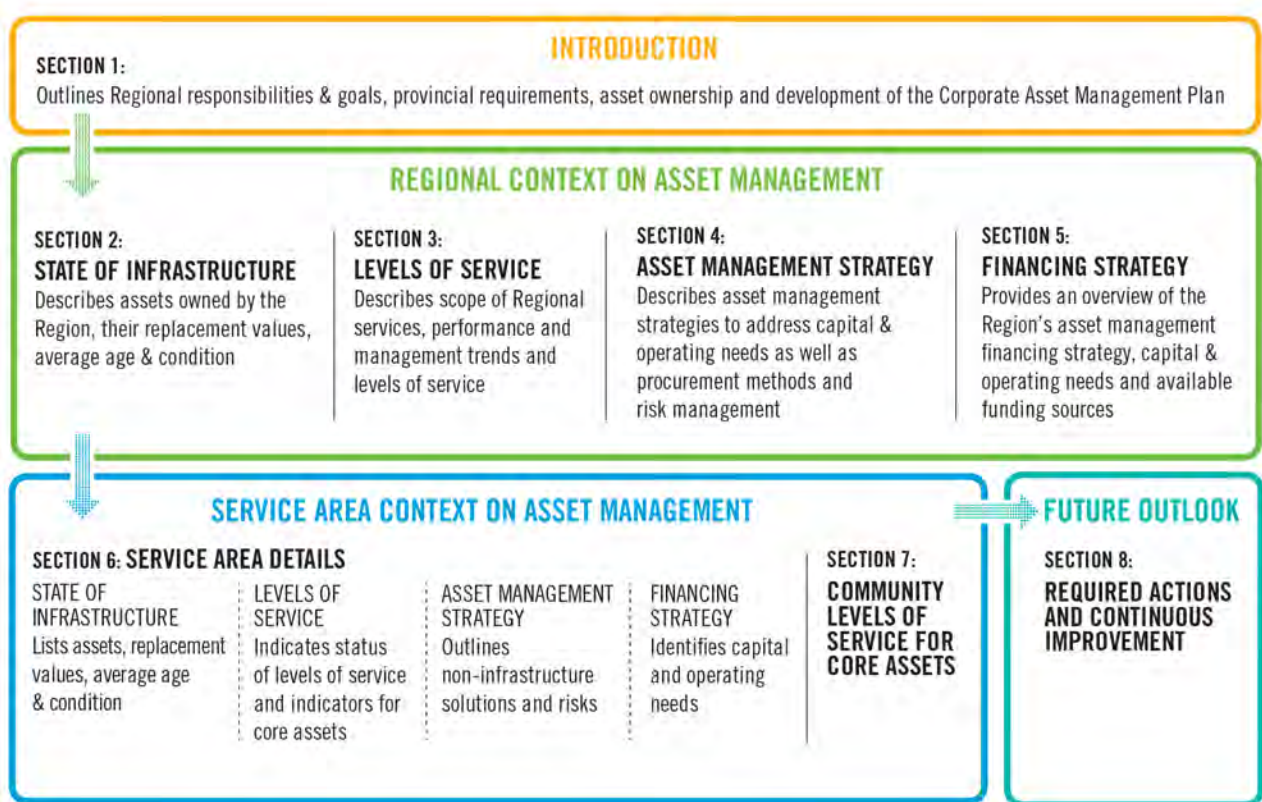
SECTION 1:

INTRODUCTION

Outlines Regional responsibilities & goals, provincial requirements, asset ownership and development of the Corporate Asset Management Plan

REGIONAL CONTEXT ON ASSET MANAGEMENT

SECTION 2:
STATE OF INFRASTRUCTURE
Describes assets owned by the Region, their replacement values, average age & condition

SECTION 3:
LEVELS OF SERVICE
Describes scope of Regional services, performance and management trends and levels of service

SECTION 4:
ASSET MANAGEMENT STRATEGY
Describes asset management strategies to address capital & operating needs as well as procurement methods and risk management

SECTION 5:
FINANCING STRATEGY
Provides an overview of the Region's asset management financing strategy, capital & operating needs and available funding sources

SERVICE AREA CONTEXT ON ASSET MANAGEMENT

SECTION 6: SERVICE AREA DETAILS

STATE OF INFRASTRUCTURE
Lists assets, replacement values, average age & condition

LEVELS OF SERVICE
Indicates status of levels of service and indicators for core assets

ASSET MANAGEMENT STRATEGY
Outlines non-infrastructure solutions and risks

FINANCING STRATEGY
Identifies capital and operating needs

SECTION 7:
COMMUNITY LEVELS OF SERVICE FOR CORE ASSETS

FUTURE OUTLOOK

SECTION 8:
REQUIRED ACTIONS AND CONTINUOUS IMPROVEMENT